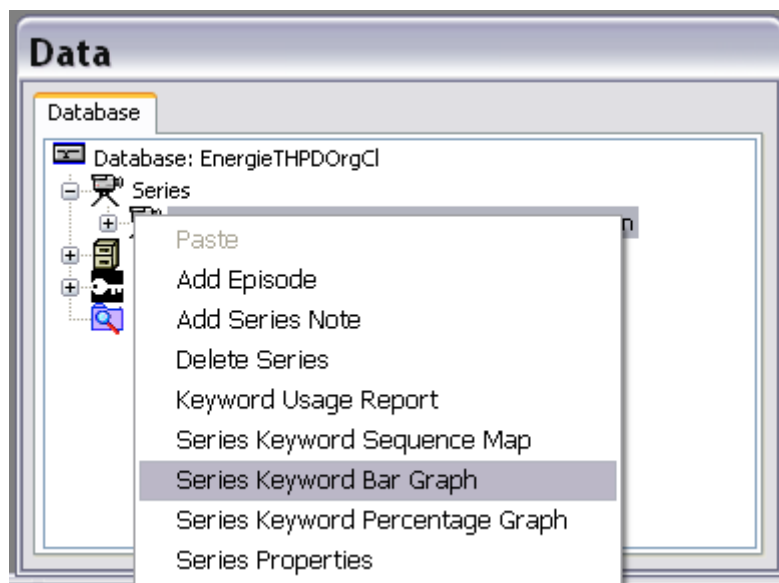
Data

Database

Database: EnergieTHPDOrgCl
Series
n

Paste
Add Episode
Add Series Note
Delete Series
Keyword Usage Report
Series Keyword Sequence Map
Series Keyword Bar Graph
Series Keyword Percentage Graph
Series Properties